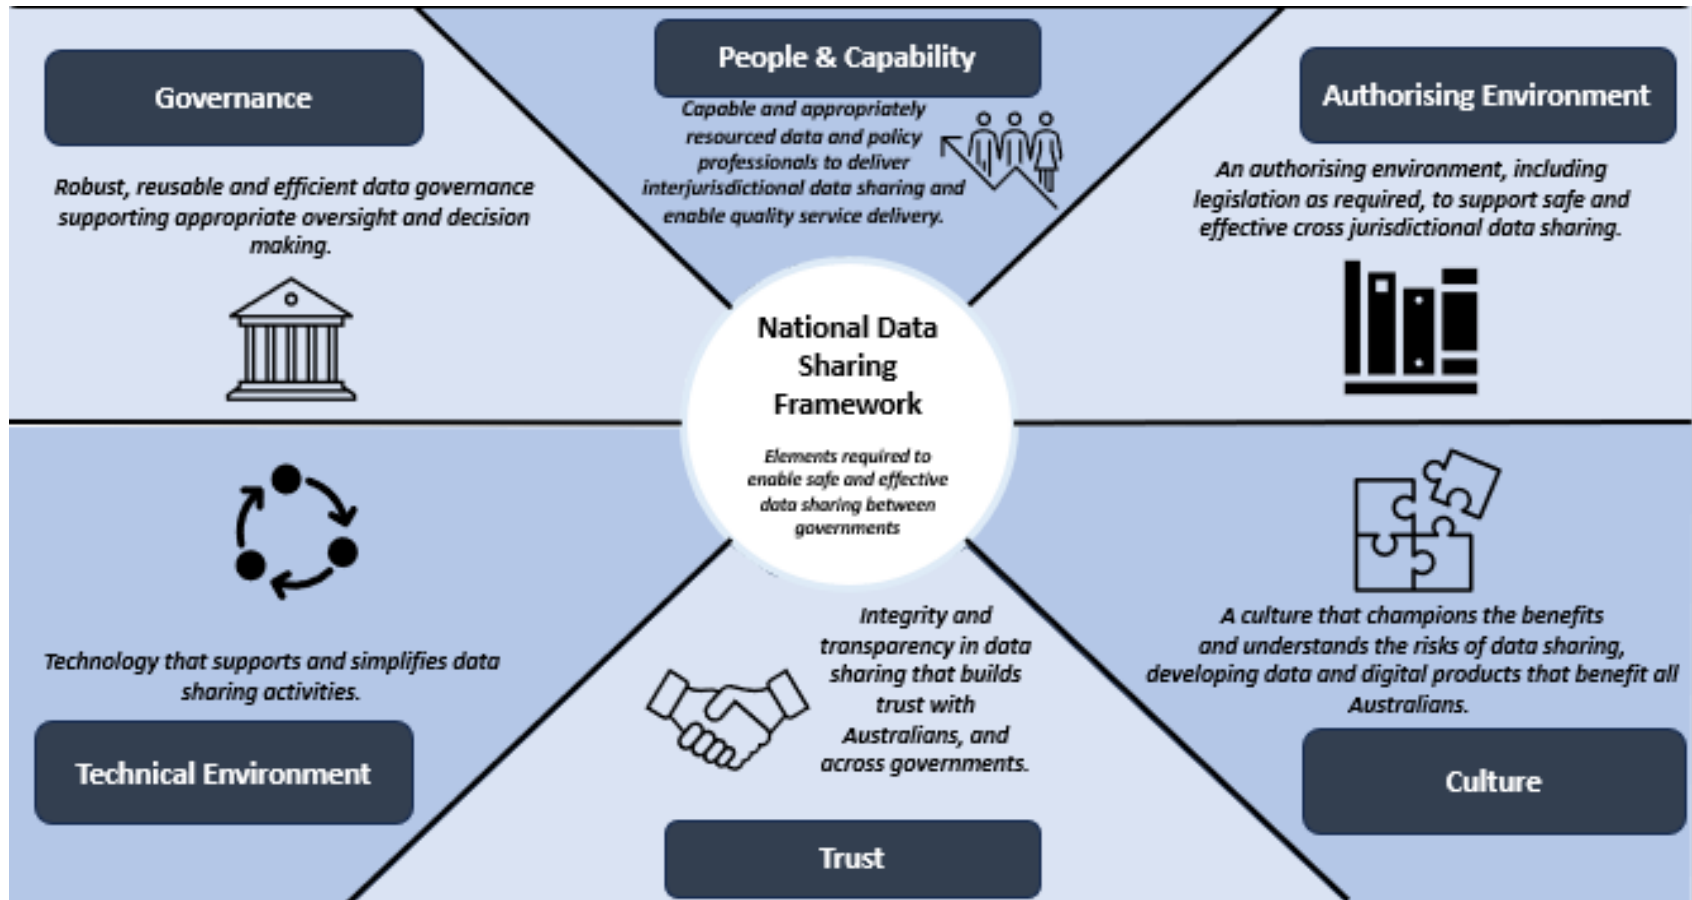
Governance

Robust, reusable and efficient data governance supporting appropriate oversight and decision making.

People & Capability

Capable and appropriately resourced data and policy professionals to deliver interjurisdictional data sharing and enable quality service delivery.

Authorising Environment

An authorising environment, including legislation as required, to support safe and effective cross jurisdictional data sharing.

National Data Sharing Framework

Elements required to enable safe and effective data sharing between governments

Technology that supports and simplifies data sharing activities.

Technical Environment

Integrity and transparency in data sharing that builds trust with Australians, and across governments.

Trust

A culture that champions the benefits and understands the risks of data sharing, developing data and digital products that benefit all Australians.

Culture